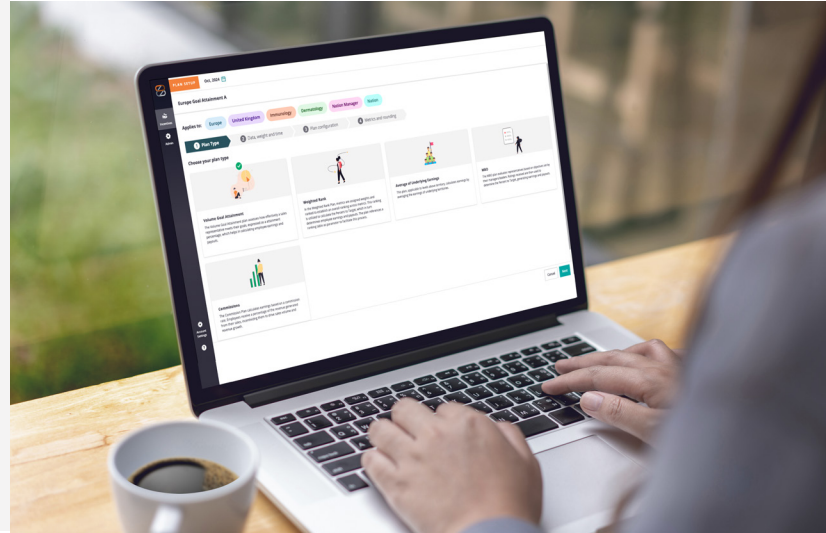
PLAN SETUP Oct. 2024

Europe Goal Attainment A

Applies to: Europe United Kingdom Immunology Dermatology Nation Manager Nation

1 Plan Type 2 Data, weight and time 3 Plan configuration 4 Metrics and modifiers

Choose your plan type

Volume Goal Attainment

Weighted Rank

Average of Underlying Earnings

MBO

Commission

Cancel Next

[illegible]